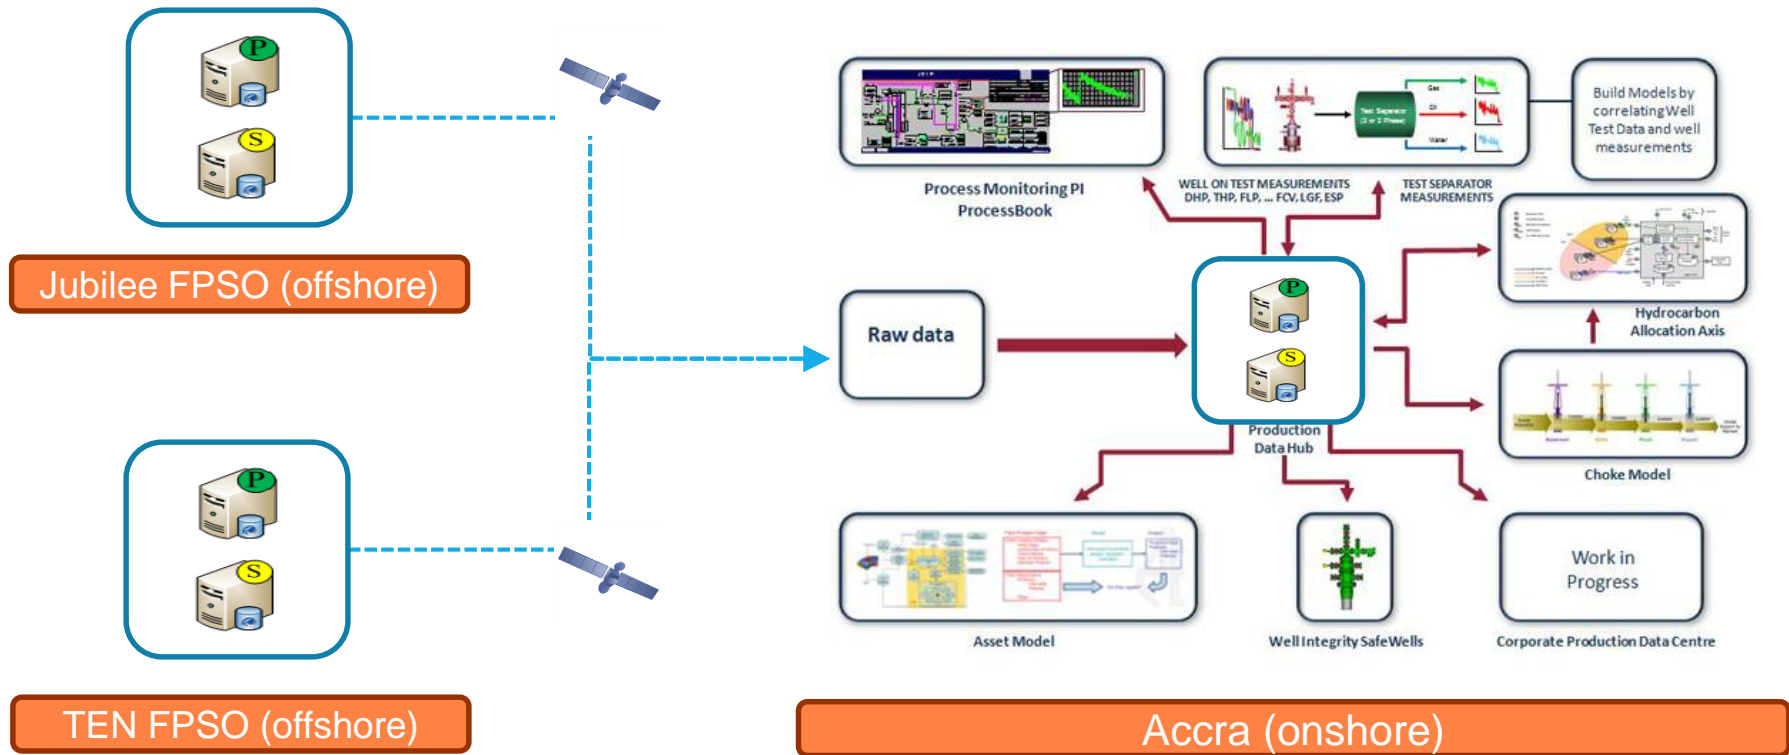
P

S

Jubilee FPSO (offshore)

P

S

TEN FPSO (offshore)

Process Monitoring PI ProcessBook

Test Separator (2 or 3 Phase)

Gas

Oil

Water

WELL ON TEST MEASUREMENTS DHP, THP, FLP, ... FCV, LGF, ESP

TEST SEPARATOR MEASUREMENTS

Build Models by correlating Well Test Data and well measurements

Raw data

P

S

Production Data Hub

Hydrocarbon Allocation Axis

Choke Model

Asset Model

Well Integrity SafeWells

Work in Progress

Corporate Production Data Centre

Accra (onshore)